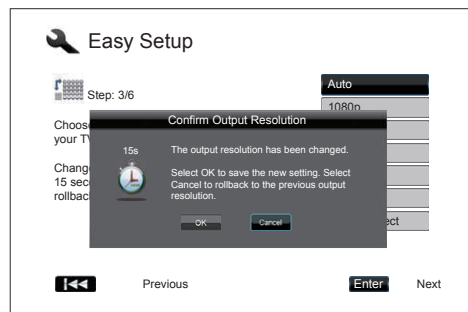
Easy Setup

Step: 3/6

Choos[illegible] your T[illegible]

Chang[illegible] 15 sec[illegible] rollbac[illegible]

Auto

1080p

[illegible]ect

Confirm Output Resolution

15s

The output resolution has been changed.

Select OK to save the new setting. Select Cancel to rollback to the previous output resolution.

OK

Cancel

Previous

Enter

Next